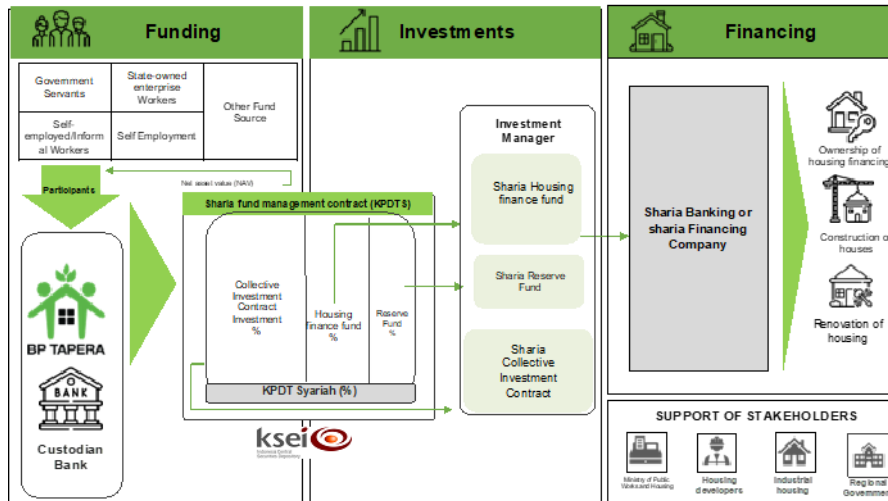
Funding

Investments

Financing

| Government Servants | State-owned enterprise Workers | Other Fund Source |
|---|---|---|
| Self-employed/Informal Workers | Self Employment | |

Participants

Net asset value (NAV)

Sharia fund management contract (KPDTS)

Collective Investment Contract Investment %

Housing finance fund %

Reserve Fund %

KPDT Syariah (%)

BP TAPERA

BANK

Custodian Bank

ksei

Investment Manager

Sharia Housing finance fund

Sharia Reserve Fund

Sharia Collective Investment Contract

Sharia Banking or sharia Financing Company

Ownership of housing financing

Construction of houses

Renovation of housing

SUPPORT OF STAKEHOLDERS

Ministry of Public Works and Housing

Housing developers

Industrial housing

Regional Government